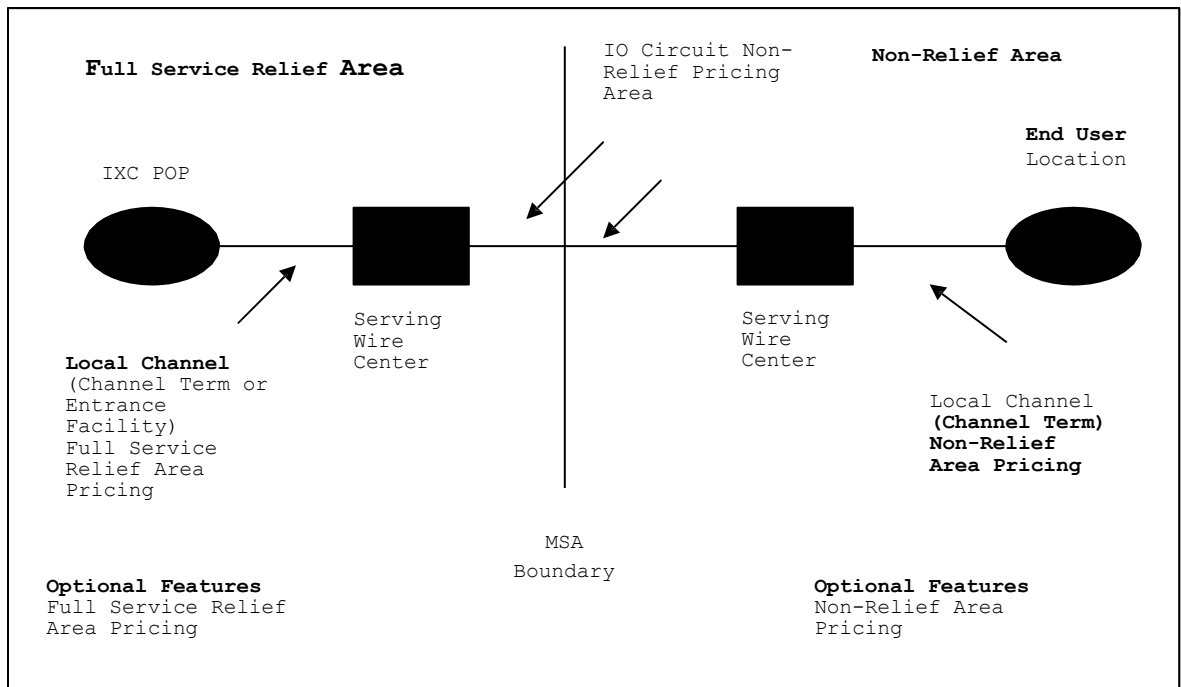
Full Service Relief Area

IO Circuit Non-Relief Pricing Area

Non-Relief Area

IXC POP

End User Location

Serving Wire Center

Serving Wire Center

Local Channel (Channel Term or Entrance Facility) Full Service Relief Area Pricing

Local Channel (Channel Term) Non-Relief Area Pricing

MSA Boundary

Optional Features Full Service Relief Area Pricing

Optional Features Non-Relief Area Pricing